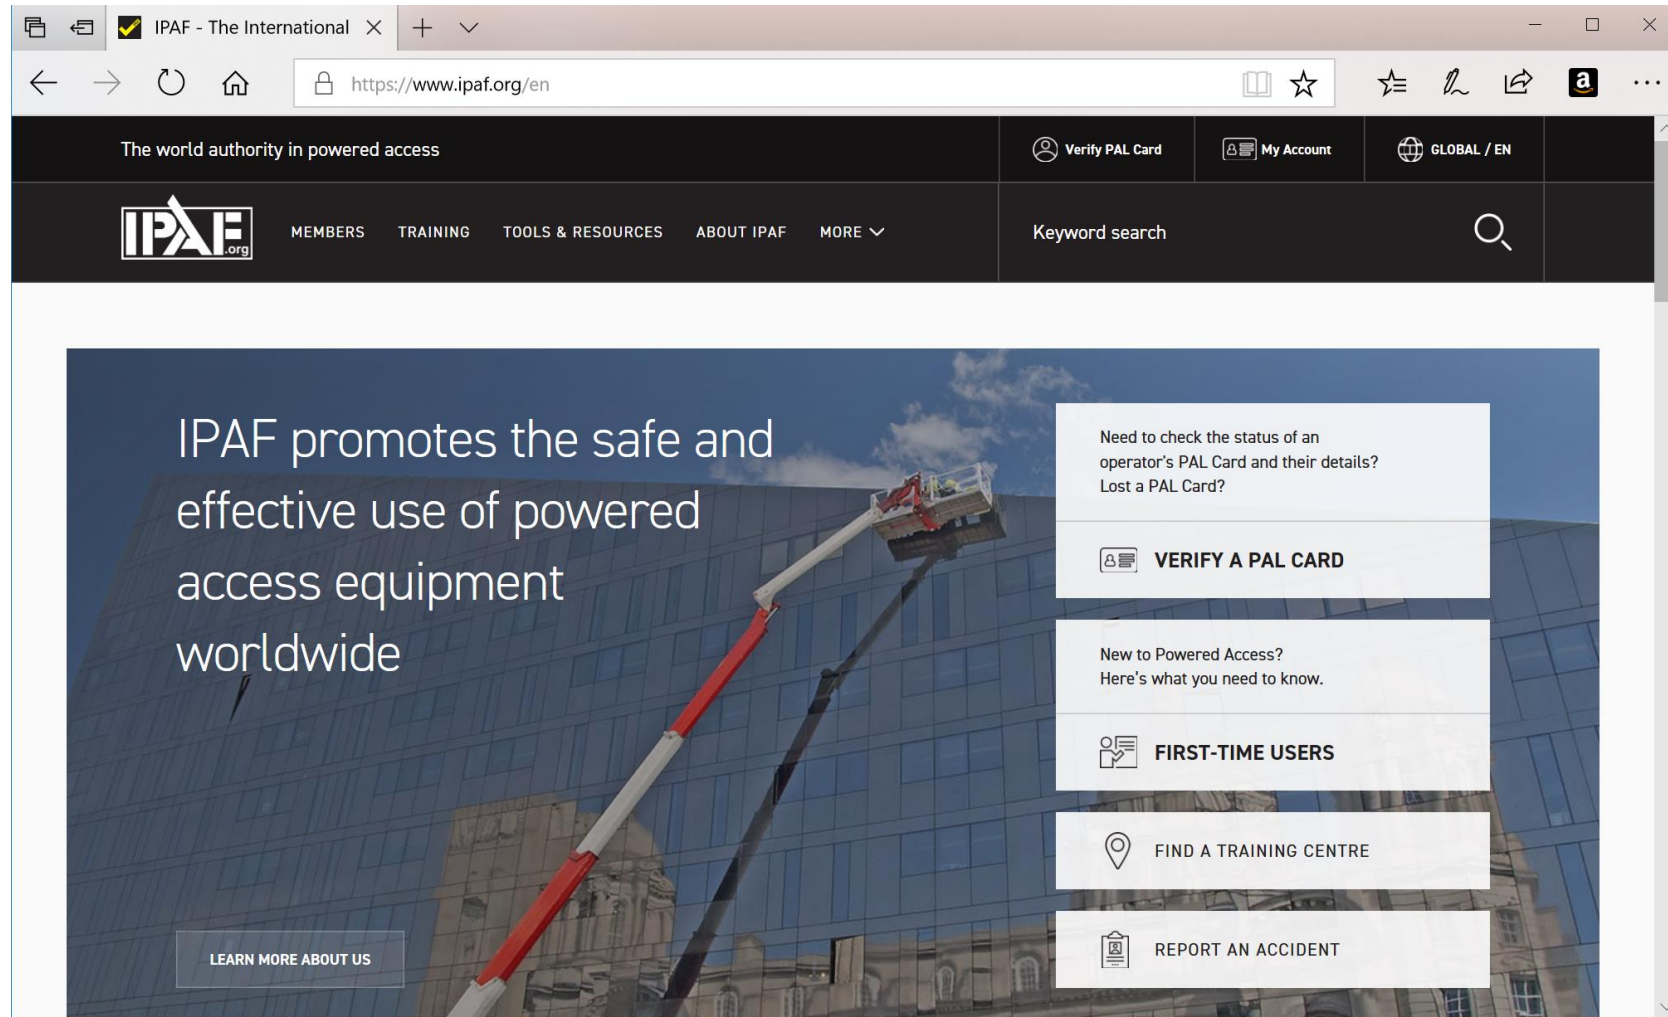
IPAF - The International

https://www.ipaf.org/en

The world authority in powered access

Verify PAL Card

My Account

GLOBAL / EN

IPAF .org

MEMBERS TRAINING TOOLS & RESOURCES ABOUT IPAF MORE

Keyword search

IPAF promotes the safe and effective use of powered access equipment worldwide

LEARN MORE ABOUT US

Need to check the status of an operator's PAL Card and their details? Lost a PAL Card?

VERIFY A PAL CARD

New to Powered Access? Here's what you need to know.

FIRST-TIME USERS

FIND A TRAINING CENTRE

REPORT AN ACCIDENT